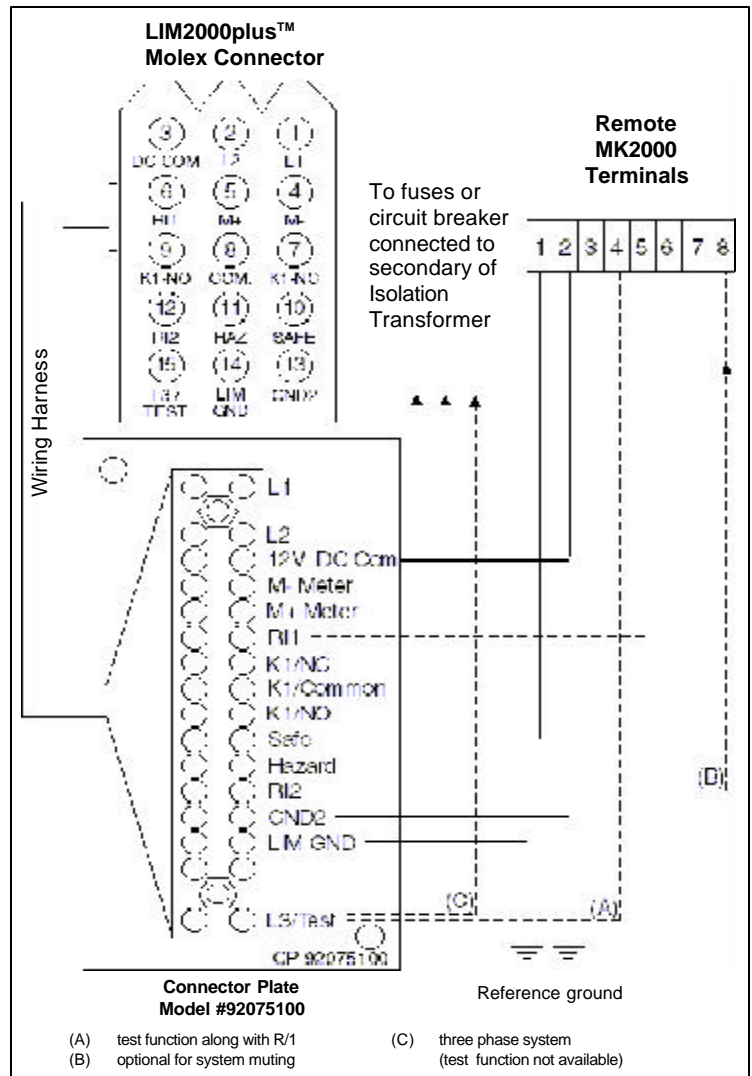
LIM2000plus™
Molex Connector

3 2 1
DC COM L2 L1
6 5 4
BI1 M+ M-
9 8 7
K1-NO COM. K1-NC
12 11 10
BI2 HAZ SAFE
15 14 13
L3/TEST LIM GND GND2

Remote MK2000 Terminals

To fuses or circuit breaker connected to secondary of Isolation Transformer

1 2 3 4 5 6 7 8

Wiring Harness

L1
L2
12V DC Com
M- Meter
M+ Meter
BI1
K1/NC
K1/Common
K1/NO
Safe
Hazard
BI2
GND2
LIM GND
L3/Test

(C)
(A)
(D)

CP 92075100

Connector Plate
Model #92075100

Reference ground

(A) test function along with R/1
(B) optional for system muting
(C) three phase system
(test function not available)